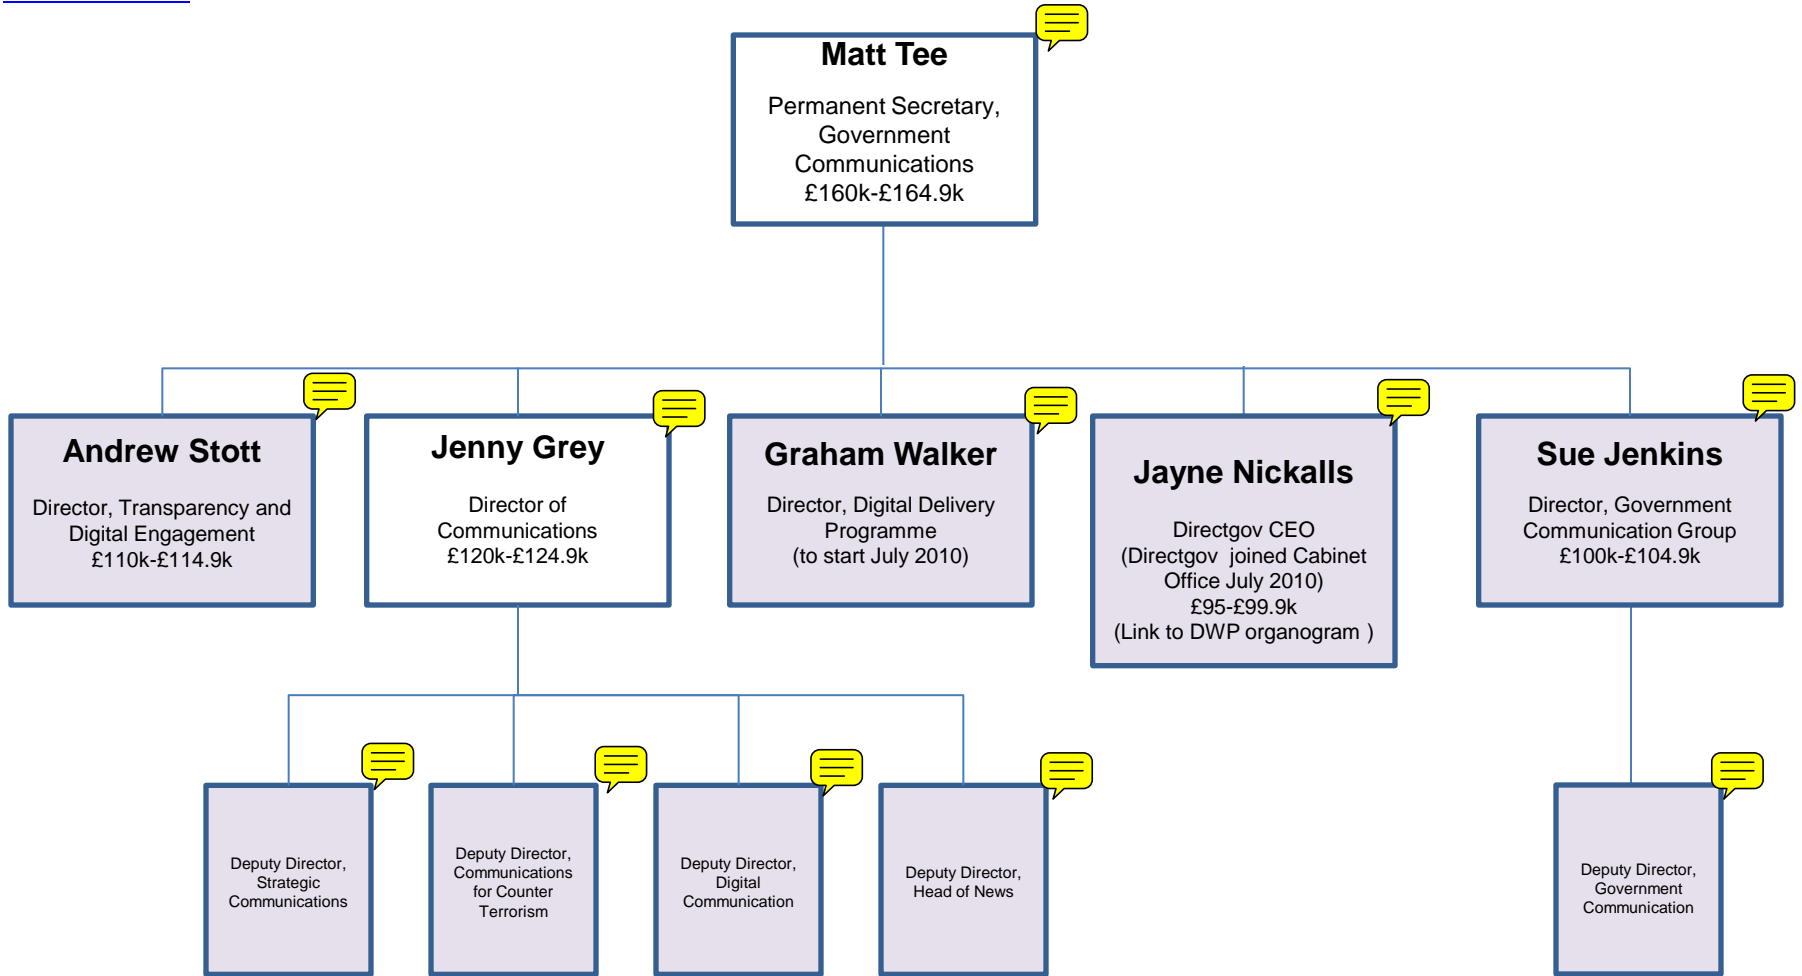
Matt Tee

Permanent Secretary, Government Communications £160k-£164.9k

Andrew Stott

Director, Transparency and Digital Engagement £110k-£114.9k

Jenny Grey

Director of Communications £120k-£124.9k

Graham Walker

Director, Digital Delivery Programme (to start July 2010)

Jayne Nickalls

Directgov CEO (Directgov joined Cabinet Office July 2010) £95-£99.9k (Link to DWP organogram )

Sue Jenkins

Director, Government Communication Group £100k-£104.9k

Deputy Director, Strategic Communications

Deputy Director, Communications for Counter Terrorism

Deputy Director, Digital Communication

Deputy Director, Head of News

Deputy Director, Government Communication